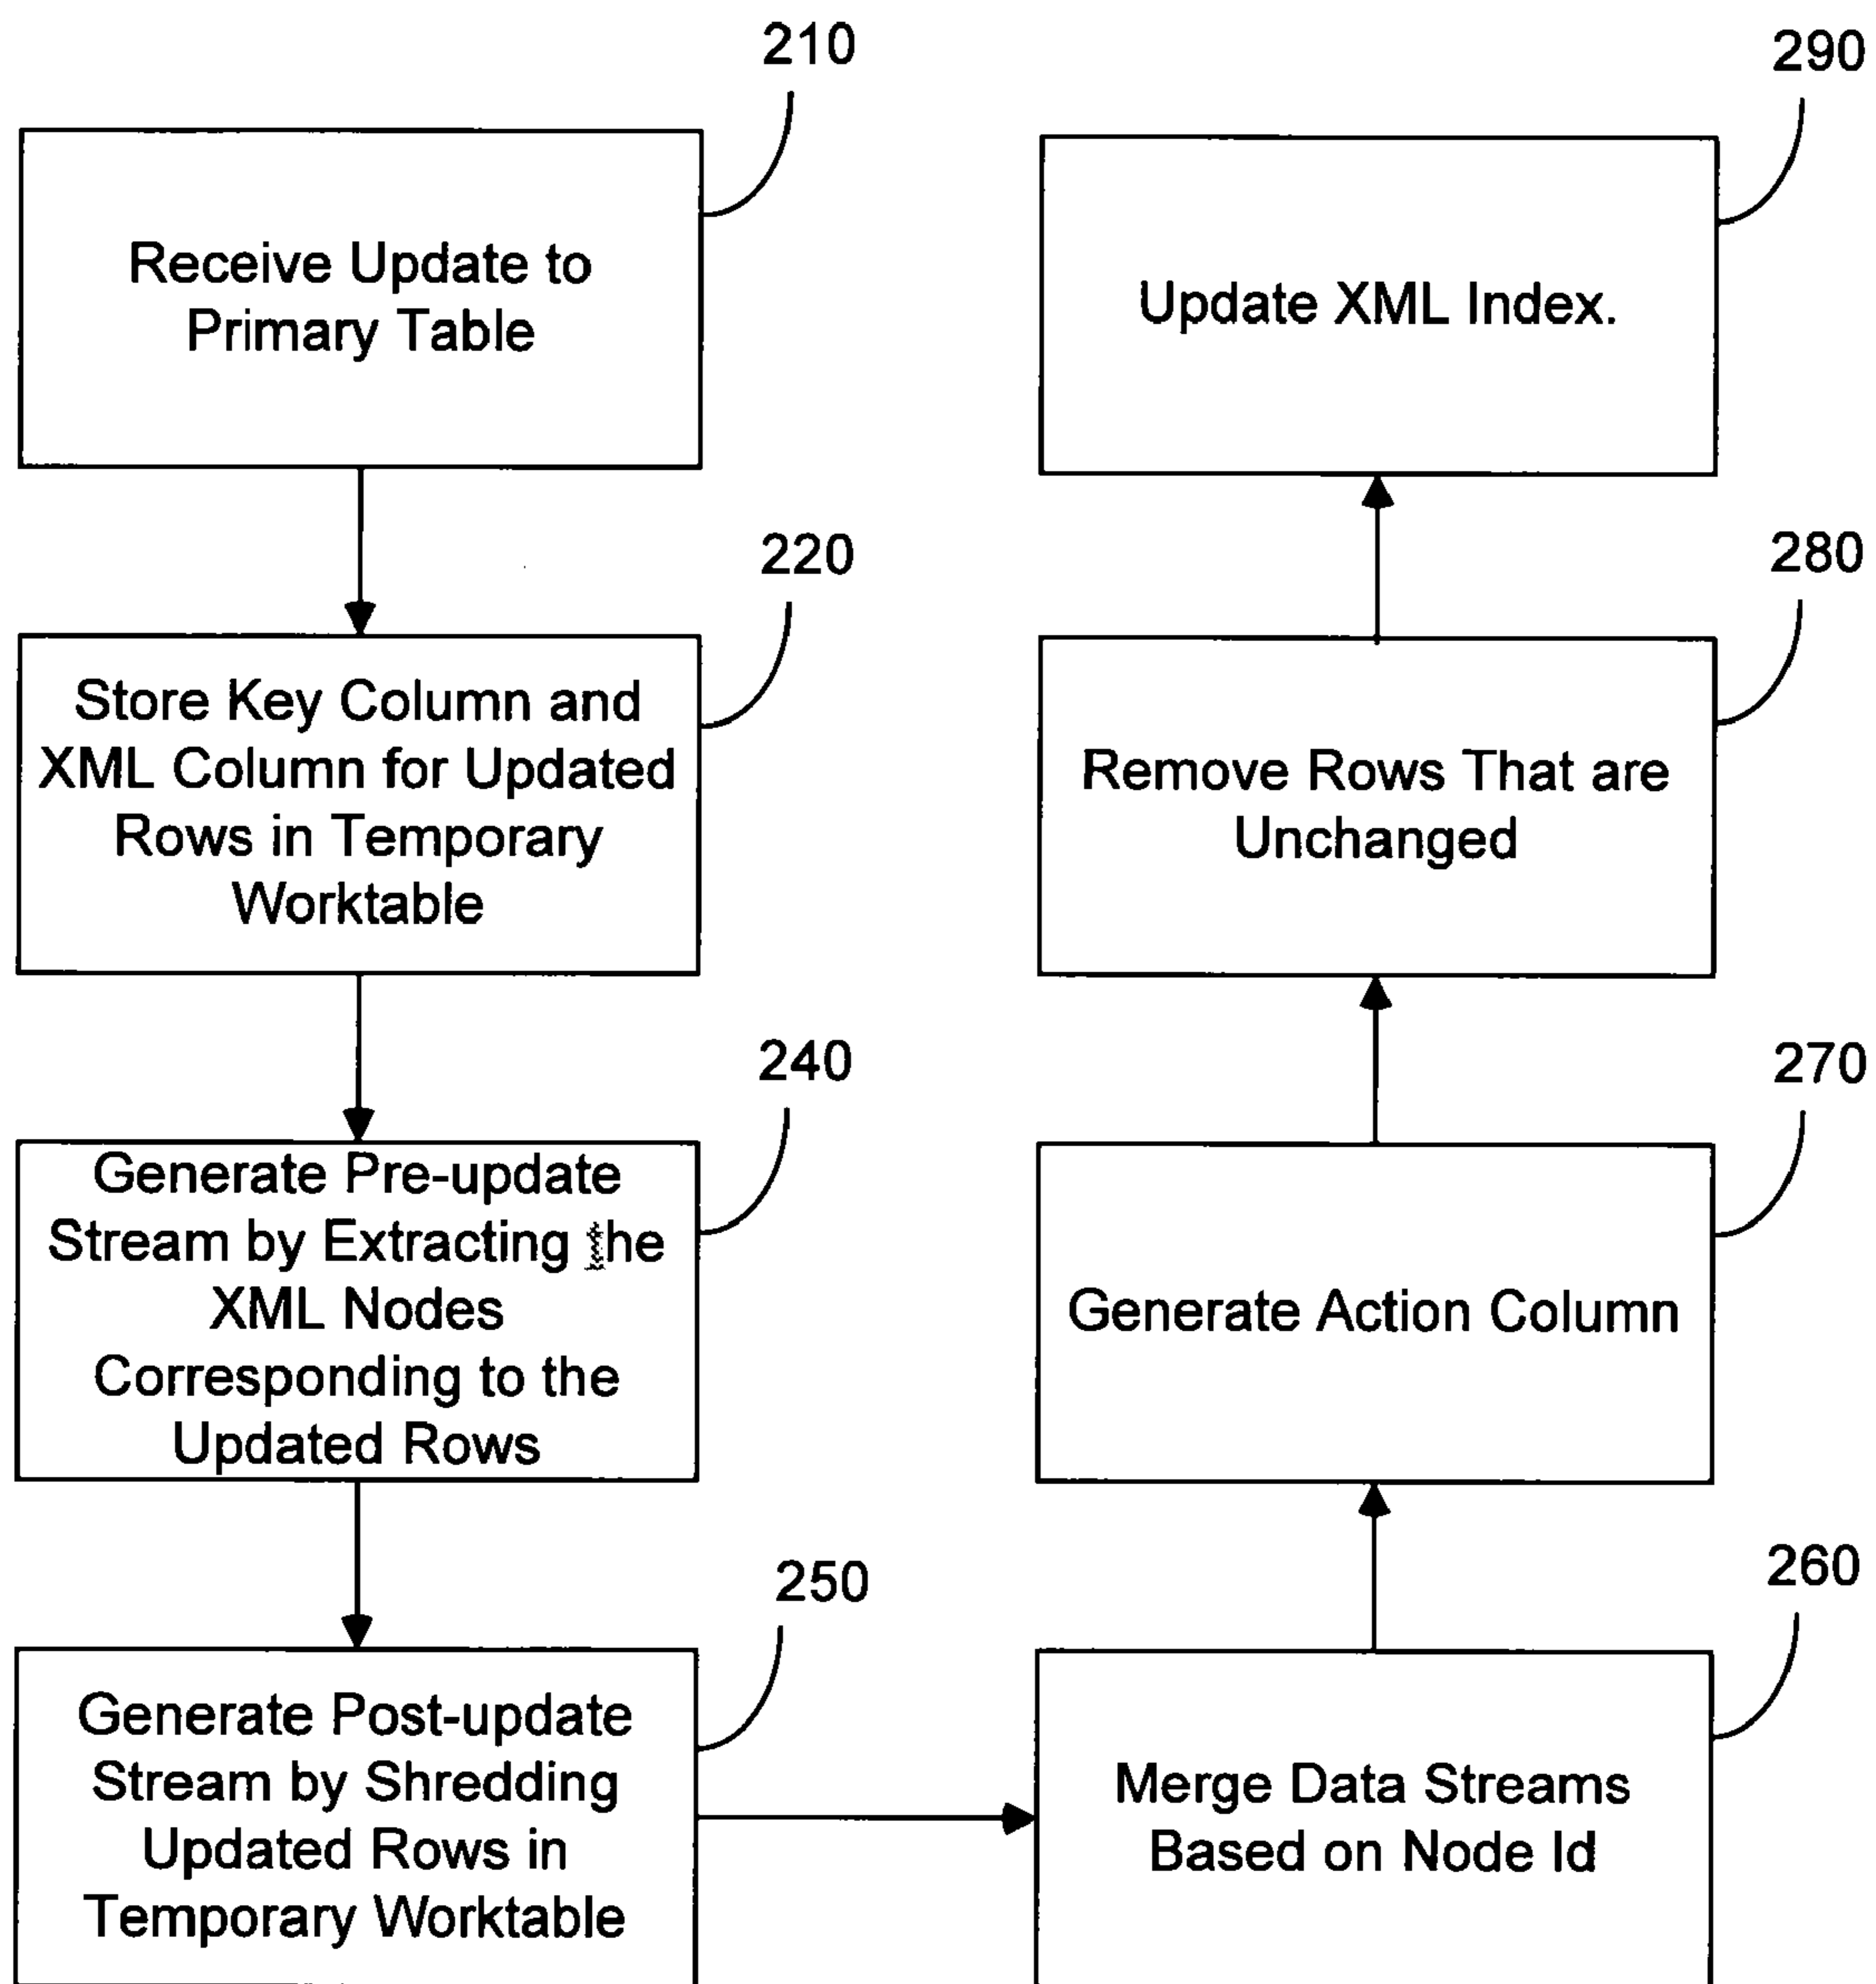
210

Receive Update to Primary Table

220

Store Key Column and XML Column for Updated Rows in Temporary Worktable

240

Generate Pre-update Stream by Extracting the XML Nodes Corresponding to the Updated Rows

250

Generate Post-update Stream by Shredding Updated Rows in Temporary Worktable

260

Merge Data Streams Based on Node Id

270

Generate Action Column

280

Remove Rows That are Unchanged

290

Update XML Index.